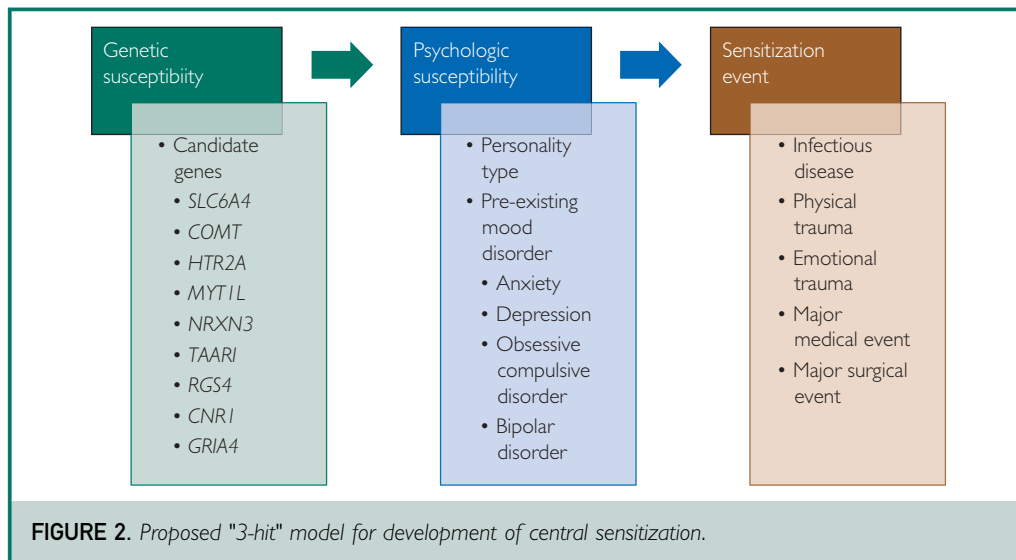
Genetic susceptibiity

• Candidate genes
• *SLC6A4*
• *COMT*
• *HTR2A*
• *MYT1L*
• *NRXN3*
• *TAARI*
• *RGS4*
• *CNR1*
• *GRIA4*

Psychologic susceptibility

• Personality type
• Pre-existing mood disorder
• Anxiety
• Depression
• Obsessive compulsive disorder
• Bipolar disorder

Sensitization event

• Infectious disease
• Physical trauma
• Emotional trauma
• Major medical event
• Major surgical event

**FIGURE 2.** *Proposed "3-hit" model for development of central sensitization.*